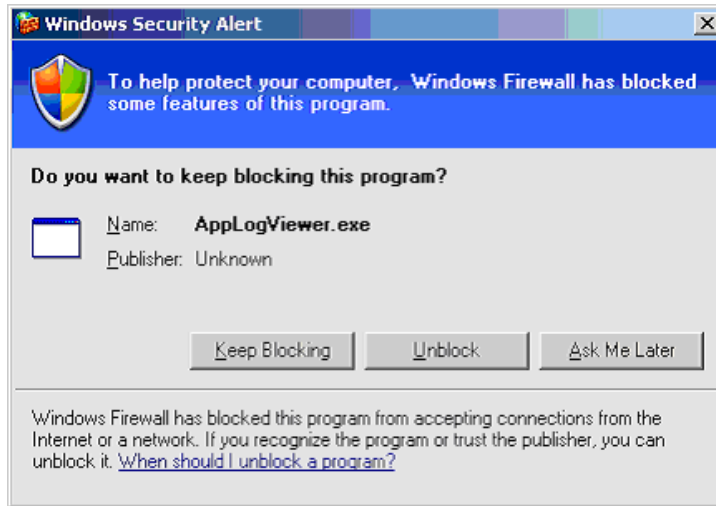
Windows Security Alert

To help protect your computer, Windows Firewall has blocked some features of this program.

Do you want to keep blocking this program?

Name: AppLogViewer.exe

Publisher: Unknown

Keep Blocking

Unblock

Ask Me Later

Windows Firewall has blocked this program from accepting connections from the Internet or a network. If you recognize the program or trust the publisher, you can unblock it. When should I unblock a program?